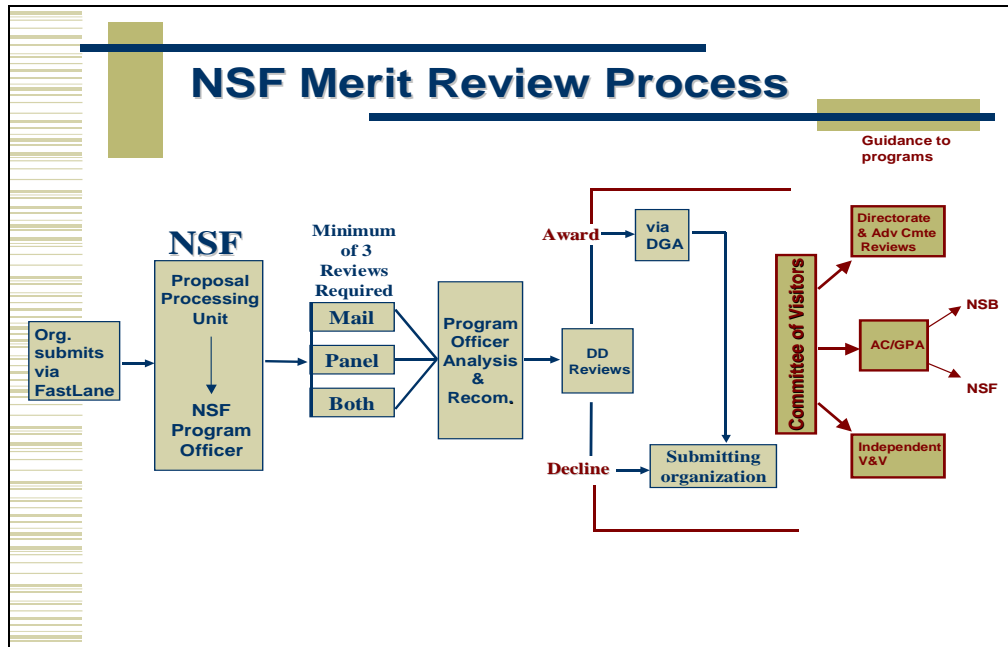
NSF Merit Review Process

Guidance to programs

NSF

Org. submits via FastLane

Proposal Processing Unit

NSF Program Officer

Minimum of 3 Reviews Required

Mail

Panel

Both

Program Officer Analysis & Recom.

Award

via DGA

DD Reviews

Decline

Submitting organization

Committee of Visitors

Directorate & Adv Cmte Reviews

AC/GPA

NSB

NSF

Independent V&V